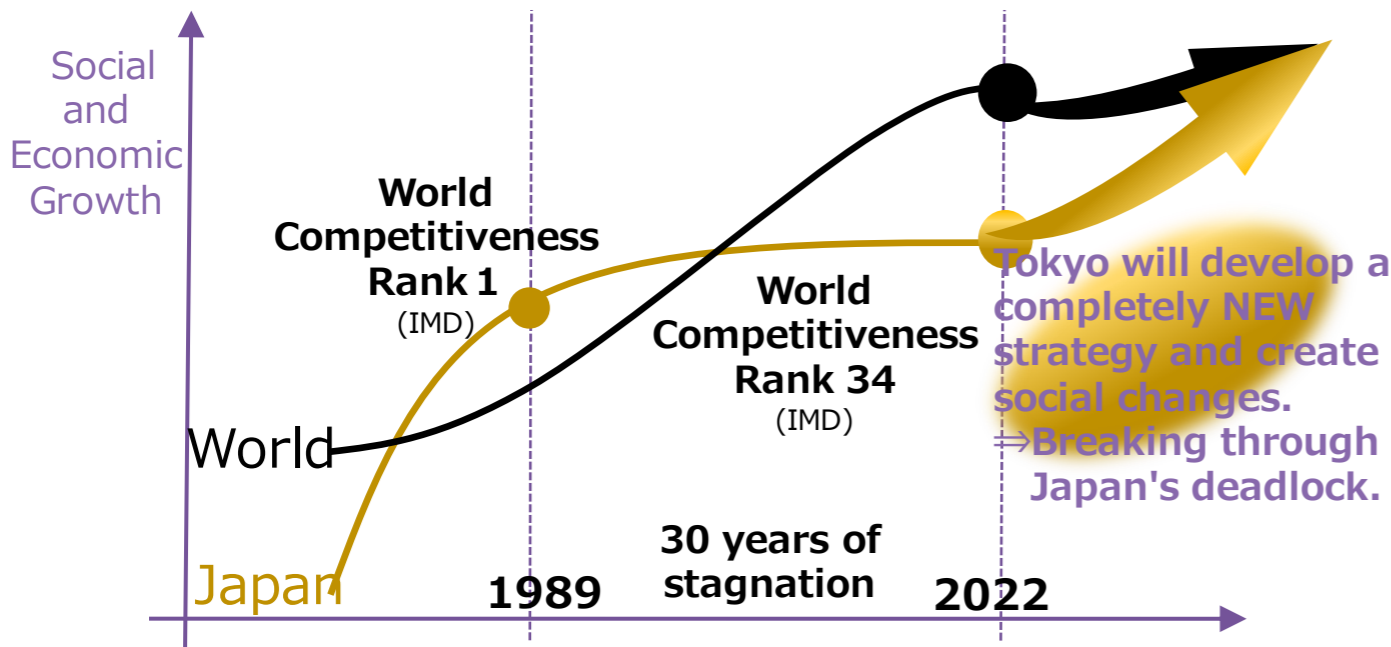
Social and Economic Growth

World Competitiveness Rank 1
(IMD)

World Competitiveness Rank 34
(IMD)

Tokyo will develop a completely NEW strategy and create social changes.
⇒Breaking through Japan's deadlock.

World

Japan

1989

30 years of stagnation

2022